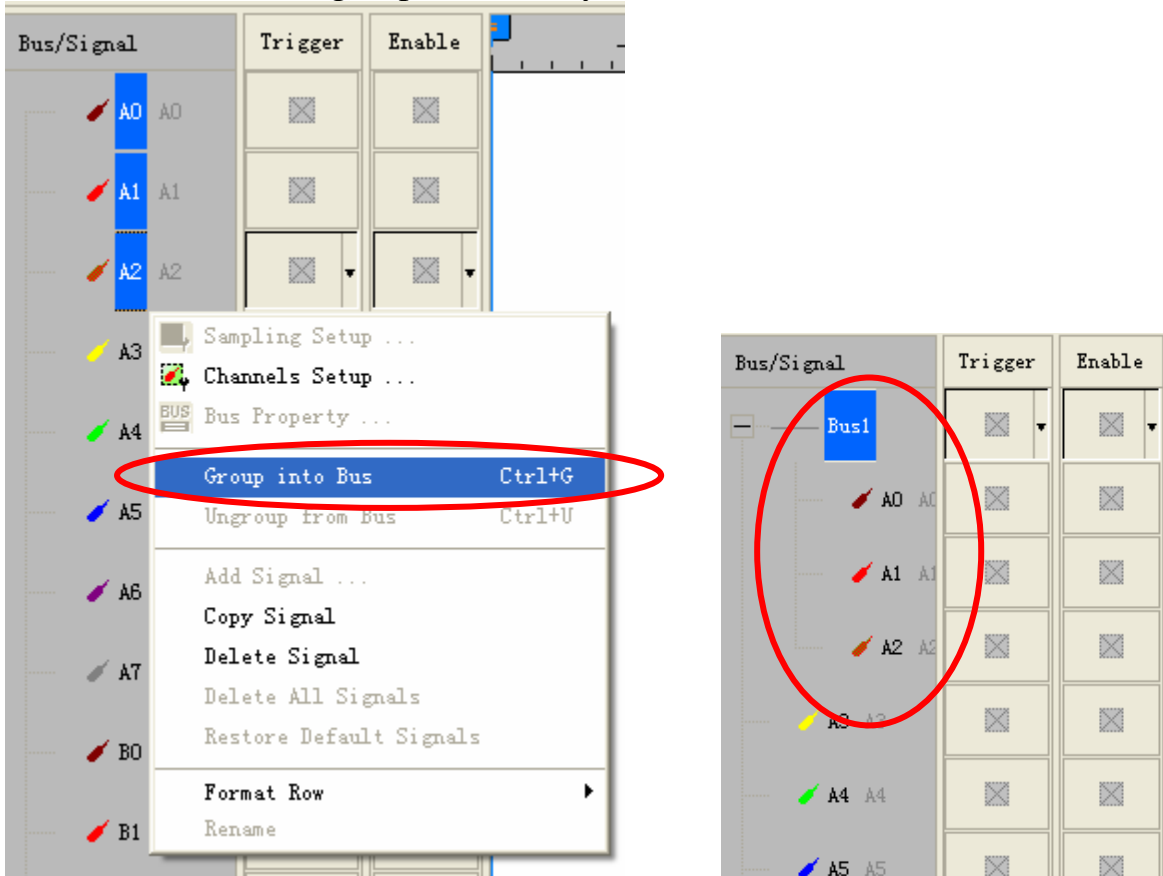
| Bus/Signal | Trigger | Enable |
|---|---|---|
| A0 A0 | | |
| A1 A1 | | |
| A2 A2 | | |
| A3 | | |
| A4 | | |
| A5 | | |
| A6 | | |
| A7 | | |
| B0 | | |
| B1 | | |

Sampling Setup ...
Channels Setup ...
BUS Bus Property ...
Group into Bus Ctrl+G
Ungroup from Bus Ctrl+U
Add Signal ...
Copy Signal
Delete Signal
Delete All Signals
Restore Default Signals
Format Row
Rename

| Bus/Signal | Trigger | Enable |
|---|---|---|
| Bus1 | | |
| A0 A0 | | |
| A1 A1 | | |
| A2 A2 | | |
| A3 A3 | | |
| A4 A4 | | |
| A5 A5 | | |